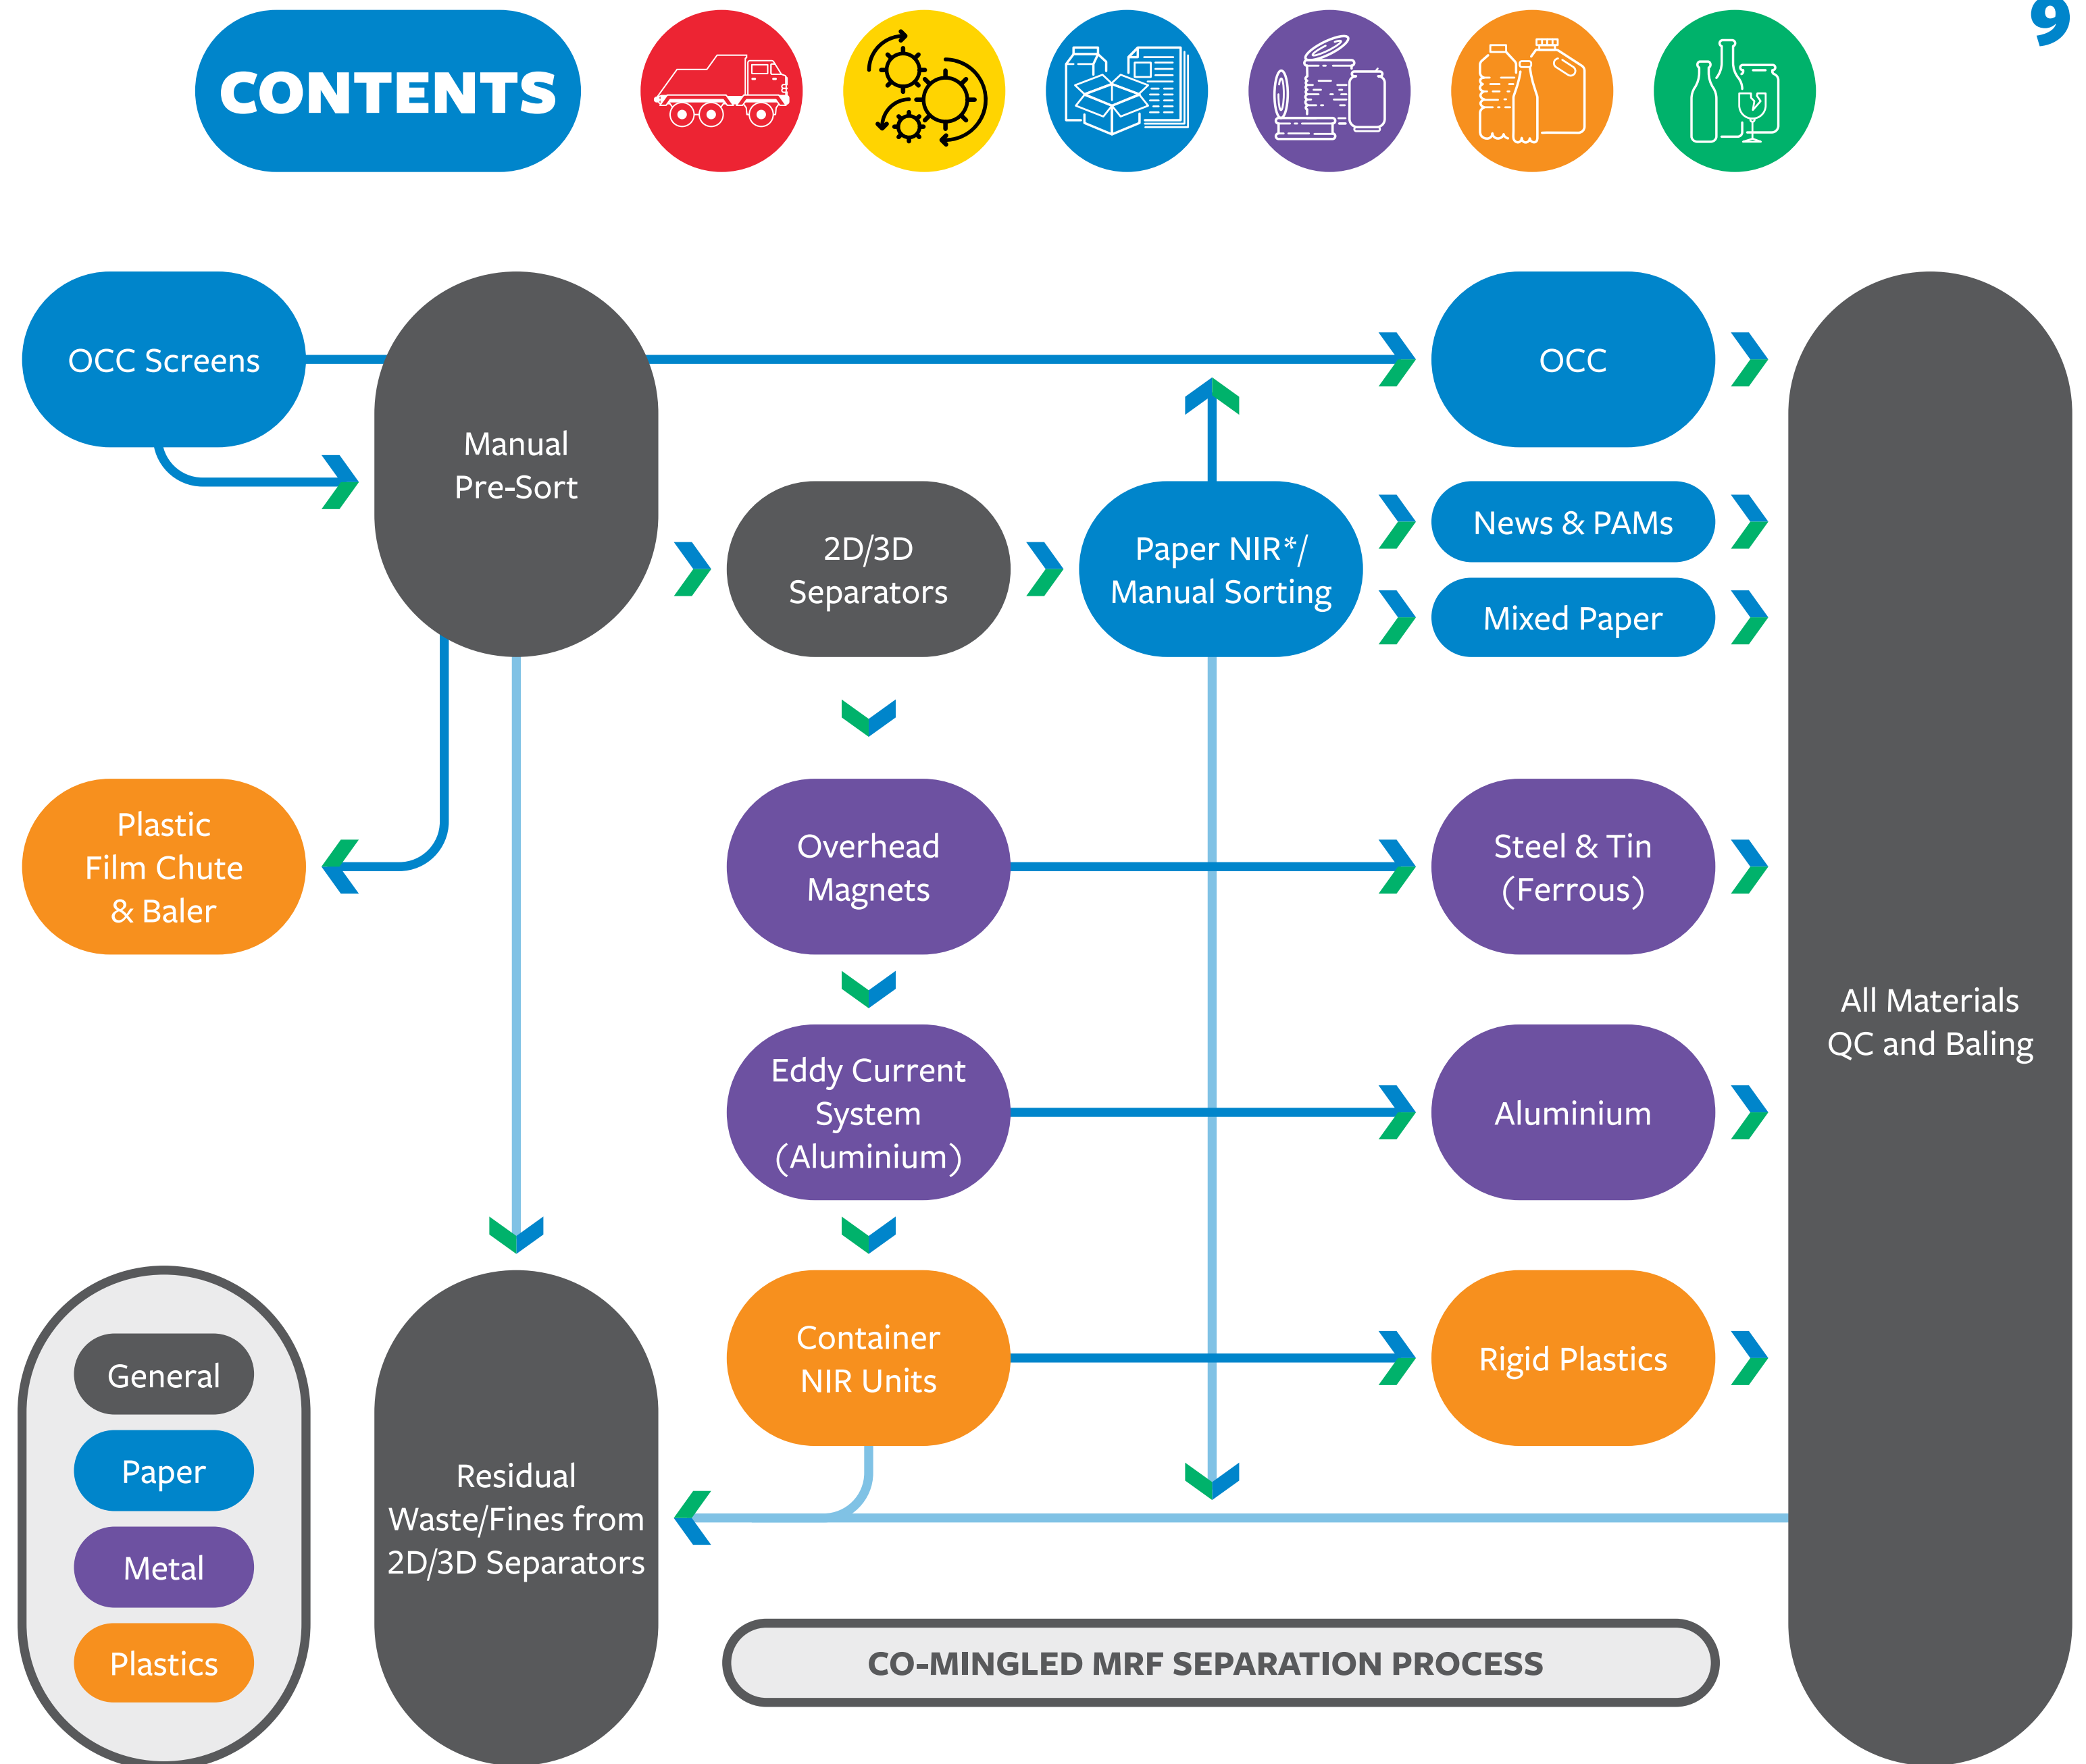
CONTENTS

9

OCC Screens

Manual Pre-Sort

OCC

2D/3D Separators

Paper NIR*/ Manual Sorting

News & PAMs

Mixed Paper

Plastic Film Chute & Baler

Overhead Magnets

Steel & Tin (Ferrous)

All Materials QC and Baling

Eddy Current System (Aluminium)

Aluminium

Container NIR Units

Rigid Plastics

General

Paper

Metal

Plastics

Residual Waste/Fines from 2D/3D Separators

CO-MINGLED MRF SEPARATION PROCESS